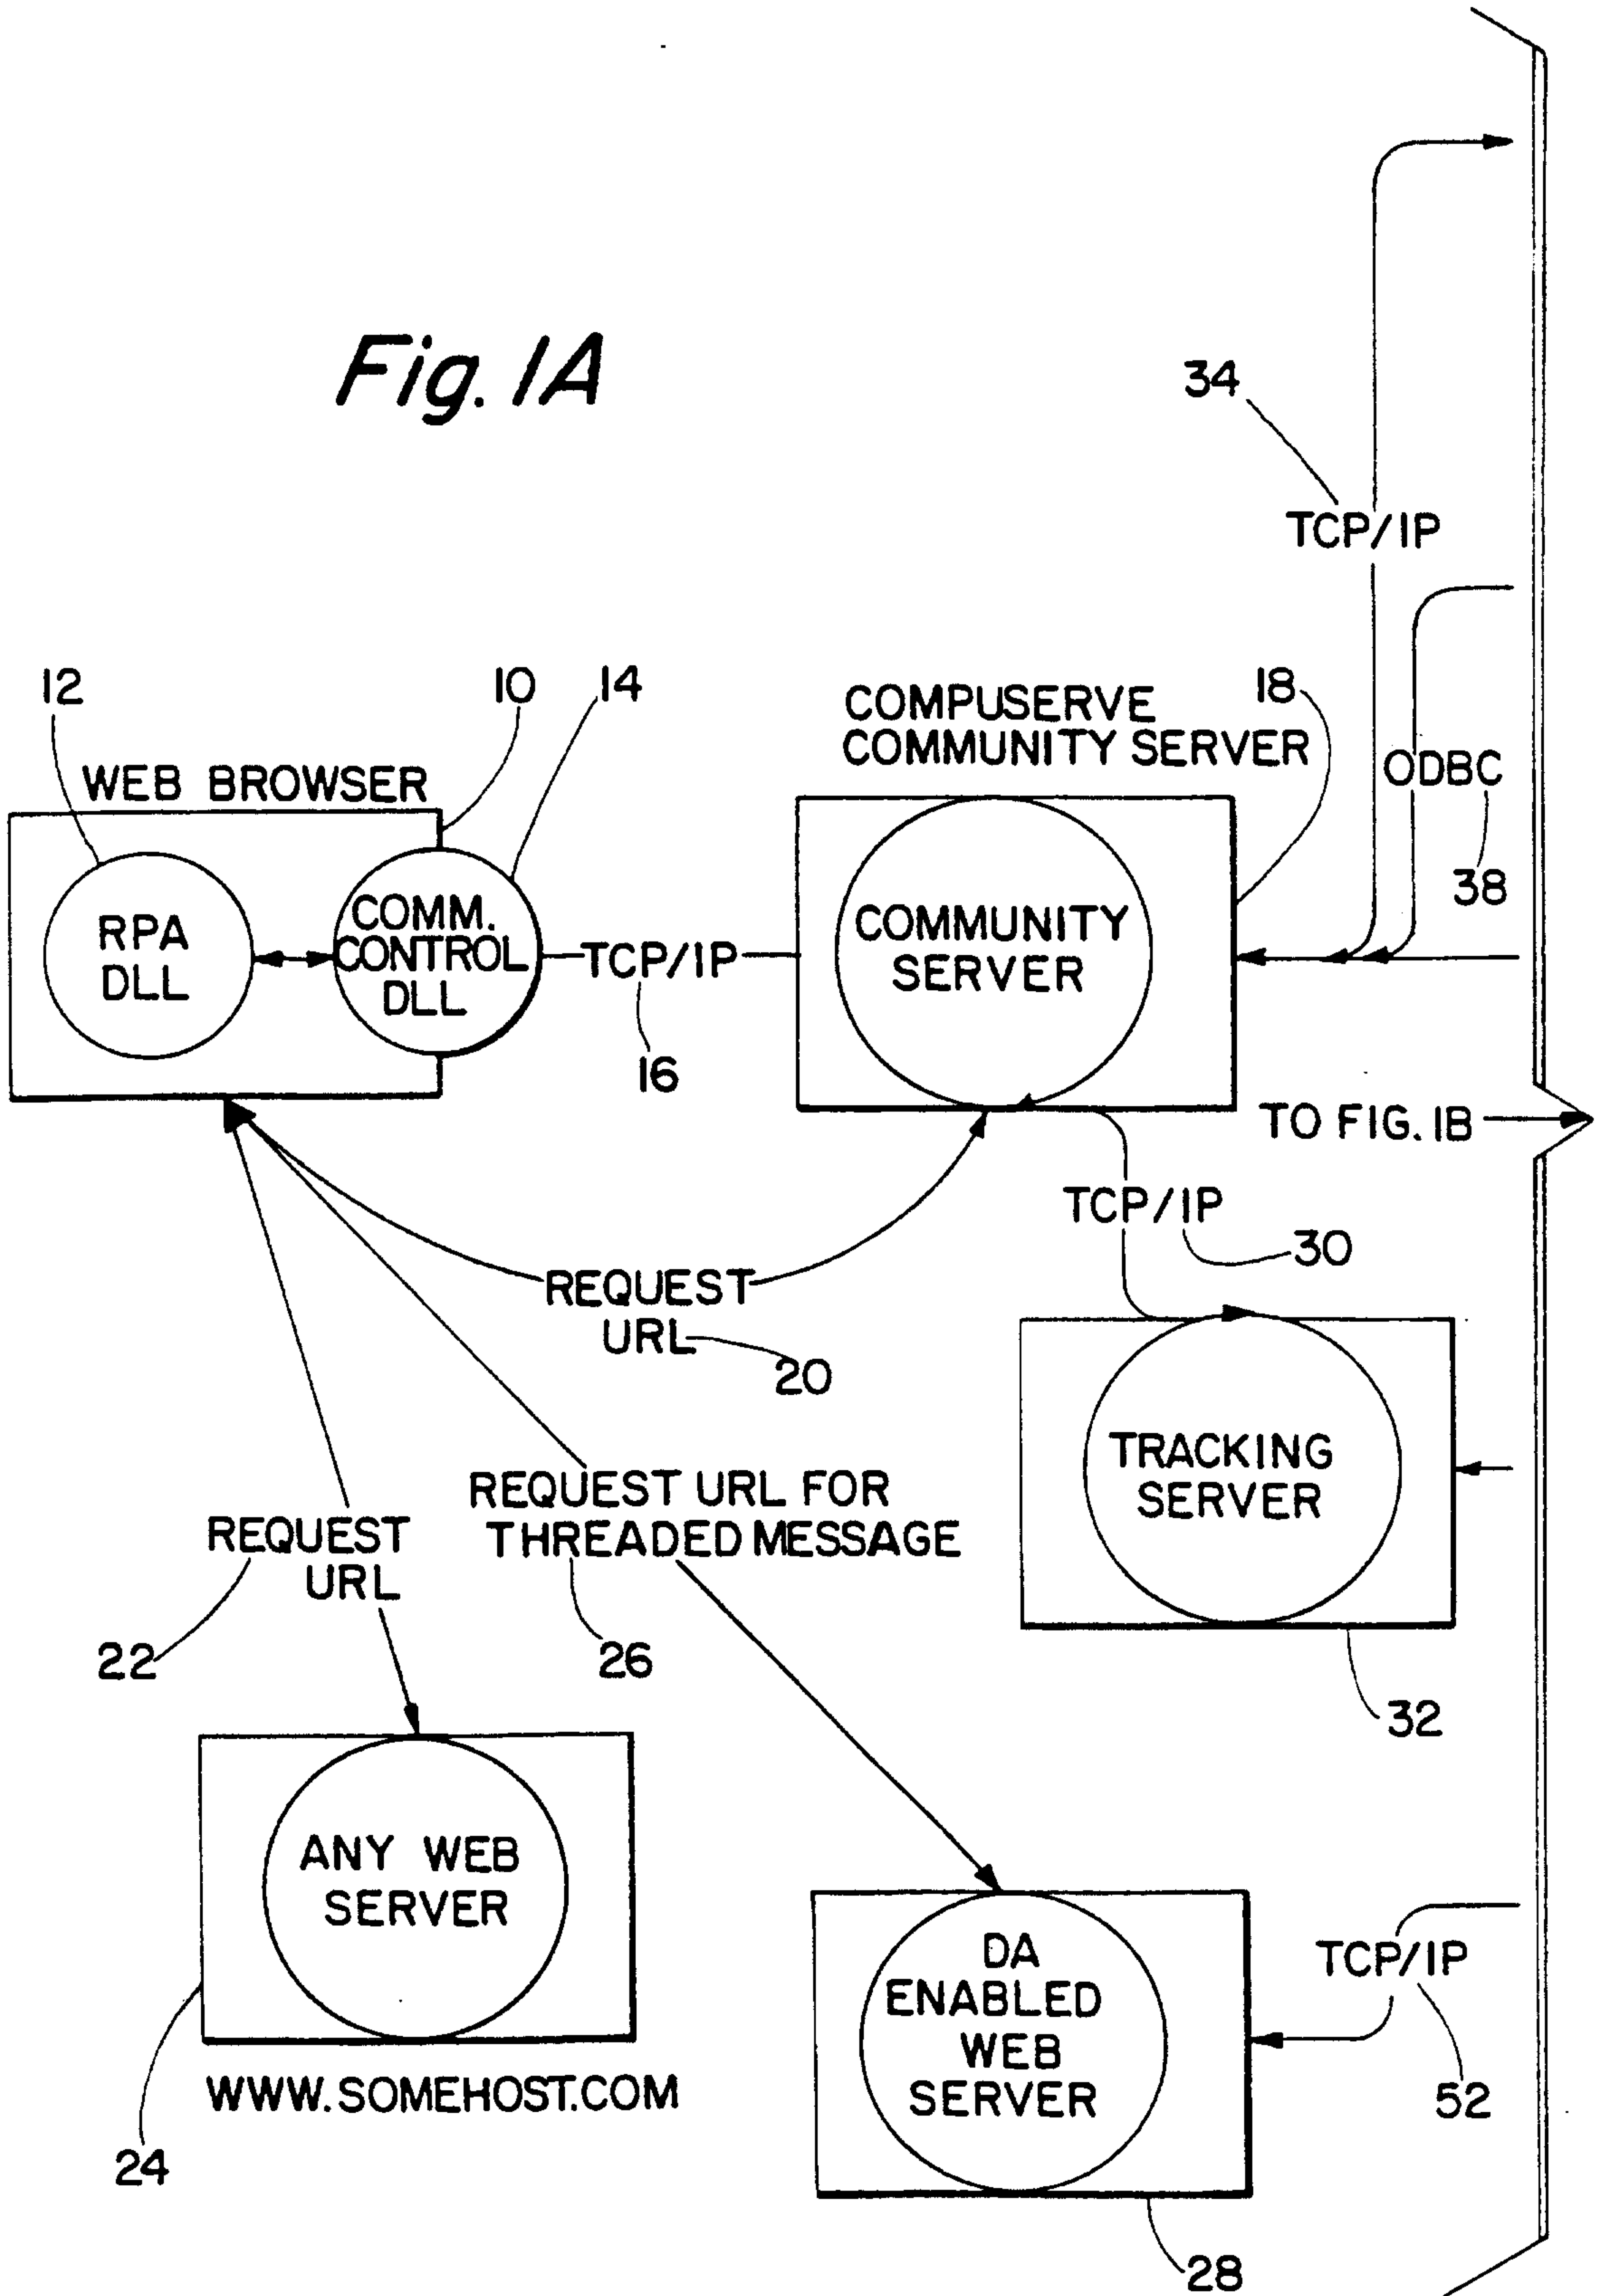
Fig. 1A

34

TCP/IP

12

10

14

WEB BROWSER

RPA DLL

COMM. CONTROL DLL

TCP/IP

16

COMPUSERVE COMMUNITY SERVER

18

COMMUNITY SERVER

ODBC

38

TO FIG. 1B

TCP/IP

30

REQUEST URL

20

TRACKING SERVER

32

REQUEST URL

22

REQUEST URL FOR THREADED MESSAGE

26

ANY WEB SERVER

WWW.SOMEHOST.COM

24

DA ENABLED WEB SERVER

28

TCP/IP

52